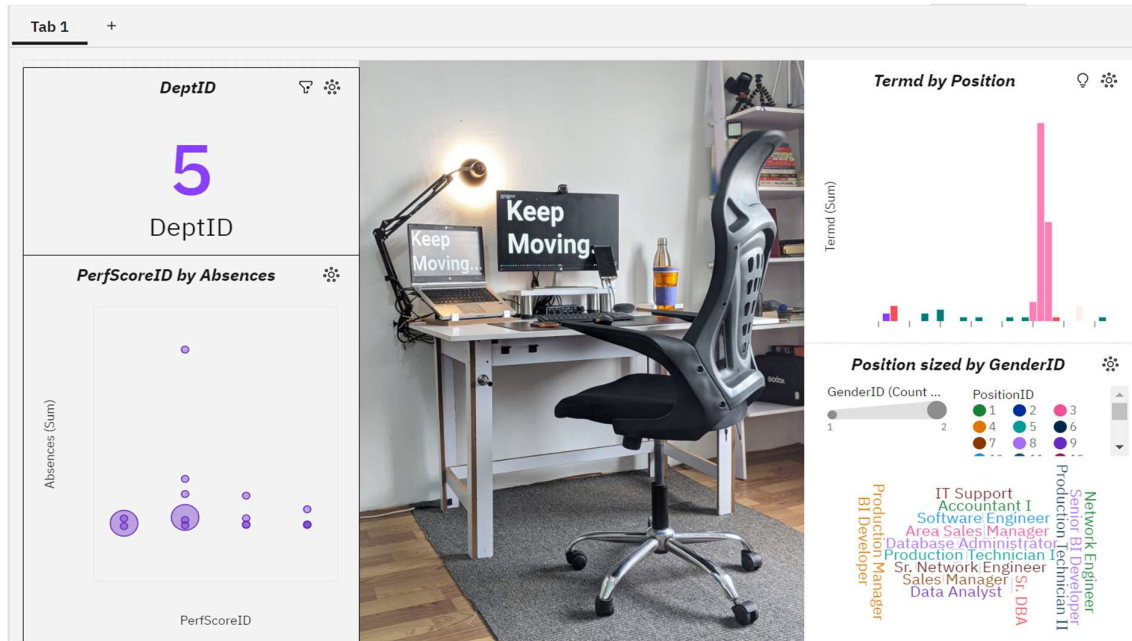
Tab 1 +

DeptID

5

DeptID

PerfScoreID by Absences

Absences (Sum)

PerfScoreID

Keep Moving.

Keep Moving.

Termd by Position

Termd (Sum)

Position sized by GenderID

GenderID (Count ...

1 2

PositionID

1 2 3
4 5 6
7 8 9

Production Manager
BI Developer
IT Support
Accountant I
Software Engineer
Area Sales Manager
Database Administrator
Production Technician I
Sr. Network Engineer
Sales Manager
Data Analyst
Sr. DBA
Production Technician II
Senior BI Developer
Network Engineer